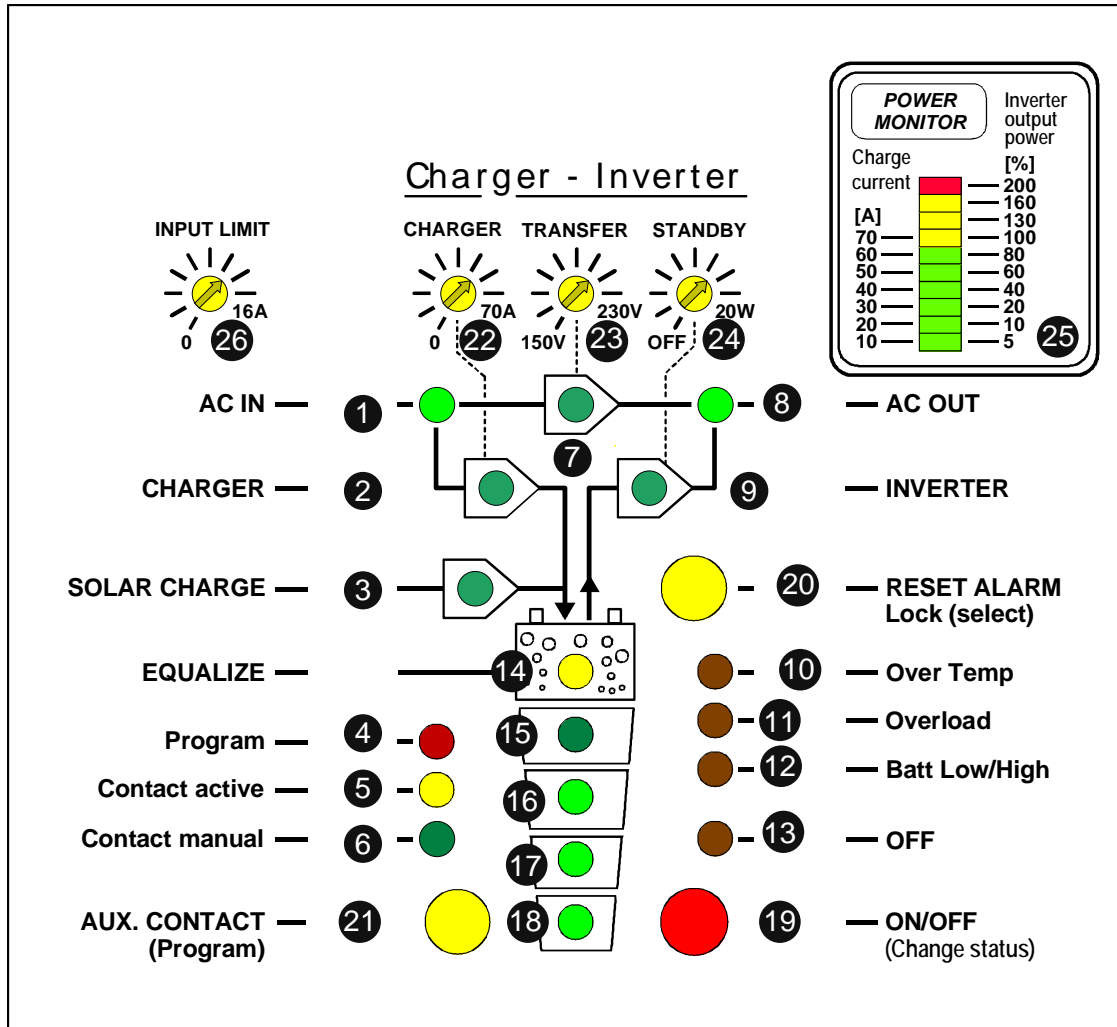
POWER MONITOR

Inverter output power

Charge current

[A]

[%]

| [A] | [%] |
|---|---|
| | 200 |
| | 160 |
| | 130 |
| 70 | 100 |
| 60 | 80 |
| 50 | 60 |
| 40 | 40 |
| 30 | 20 |
| 20 | 10 |
| 10 | 5 |

25

Charger - Inverter

INPUT LIMIT
0
16A
26

CHARGER
0
70A
22

TRANSFER
150V
230V
23

STANDBY
OFF
20W
24

AC IN 1

8 AC OUT

7

CHARGER 2

9 INVERTER

SOLAR CHARGE 3

20 RESET ALARM Lock (select)

EQUALIZE 14

10 Over Temp

Program 4

15

11 Overload

Contact active 5

16

12 Batt Low/High

Contact manual 6

13 OFF

17

AUX. CONTACT (Program) 21

18

19 ON/OFF (Change status)